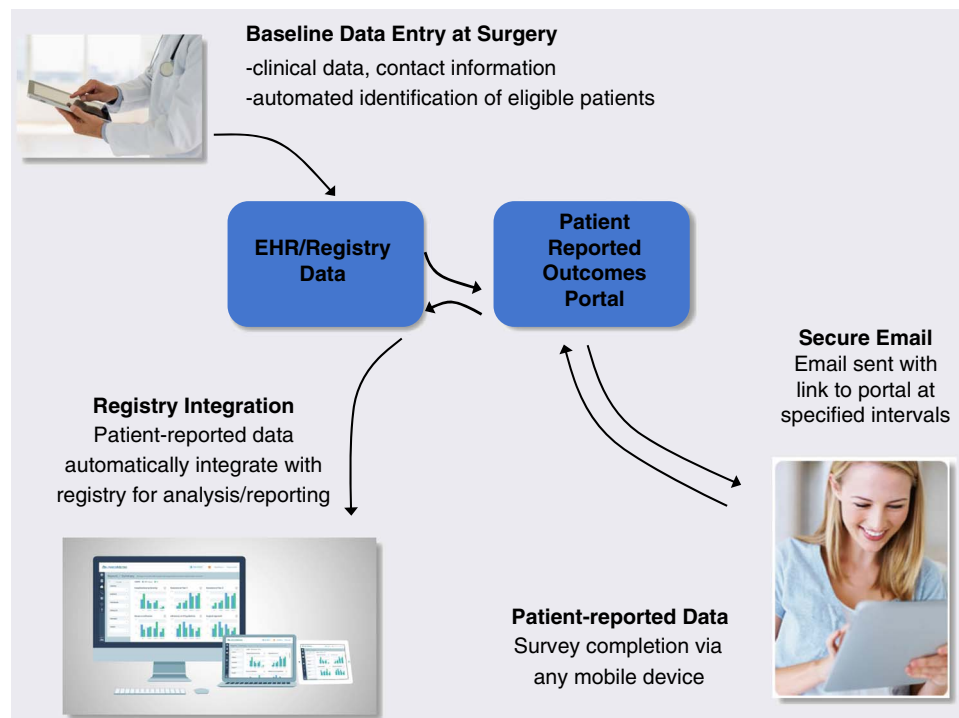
**Baseline Data Entry at Surgery**
-clinical data, contact information
-automated identification of eligible patients

EHR/Registry Data

Patient Reported Outcomes Portal

**Secure Email**
Email sent with link to portal at specified intervals

**Registry Integration**
Patient-reported data automatically integrate with registry for analysis/reporting

**Patient-reported Data**
Survey completion via any mobile device